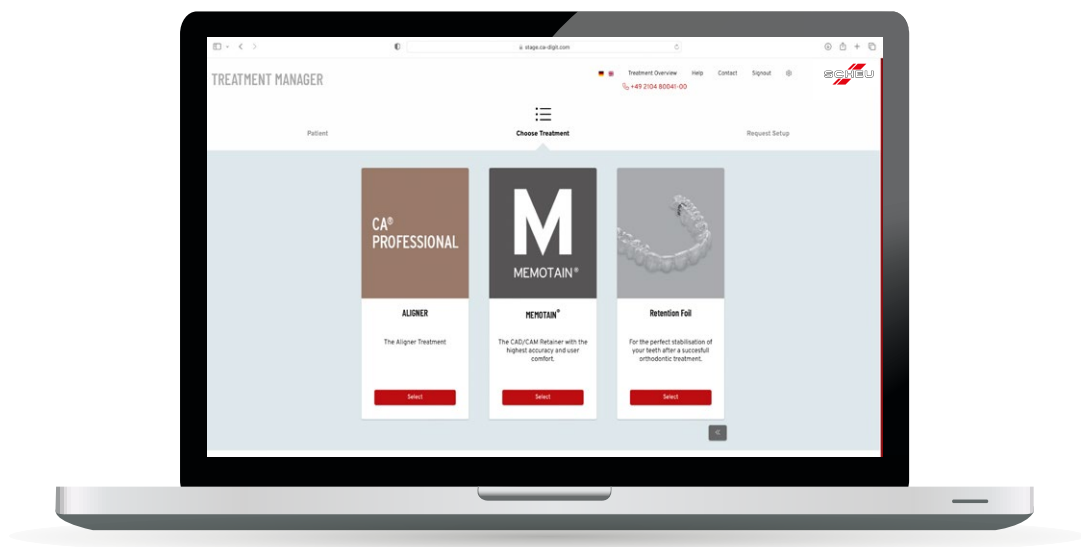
stage.ca-digit.com

TREATMENT MANAGER

Treatment Overview Help Contact Signout

+49 2104 80041-00

SCHEU

Patient

Choose Treatment

Request Setup

CA®
PROFESSIONAL

ALIGNER

The Aligner Treatment

Select

M

MEMOTAIN®

MEMOTAIN®

The CAD/CAM Retainer with the highest accuracy and user comfort.

Select

Retention Foil

For the perfect stabilisation of your teeth after a succesfull orthodontic treatment.

Select

«